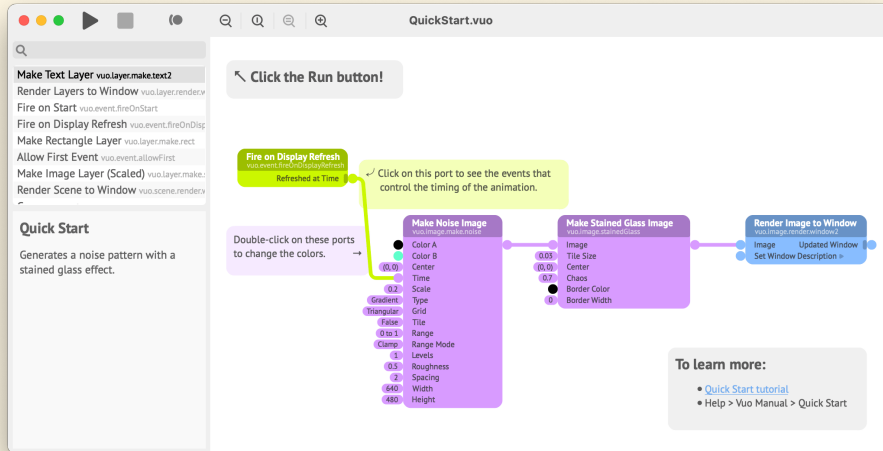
QuickStart.vuo

Make Text Layer vuo.layer.make.text2
Render Layers to Window vuo.layer.render.w
Fire on Start vuo.event.fireOnStart
Fire on Display Refresh vuo.event.fireOnDisp
Make Rectangle Layer vuo.layer.make.rect
Allow First Event vuo.event.allowFirst
Make Image Layer (Scaled) vuo.layer.make.s
Render Scene to Window vuo.scene.render.

Quick Start

Generates a noise pattern with a stained glass effect.

↖ Click the Run button!

Fire on Display Refresh
vuo.event.fireOnDisplayRefresh
Refreshed at Time

↙ Click on this port to see the events that control the timing of the animation.

Double-click on these ports to change the colors. →

Make Noise Image
vuo.image.make.noise
Color A
Color B
(0, 0) Center
Time
0.2 Scale
Gradient Type
Triangular Grid
False Tile
0 to 1 Range
Clamp Range Mode
1 Levels
0.5 Roughness
2 Spacing
640 Width
480 Height

Make Stained Glass Image
vuo.image.stainedGlass
Image
0.03 Tile Size
(0, 0) Center
0.7 Chaos
Border Color
0 Border Width

Render Image to Window
vuo.image.render.window2
Image
Updated Window
Set Window Description ▸

To learn more:
• Quick Start tutorial
• Help > Vuo Manual > Quick Start